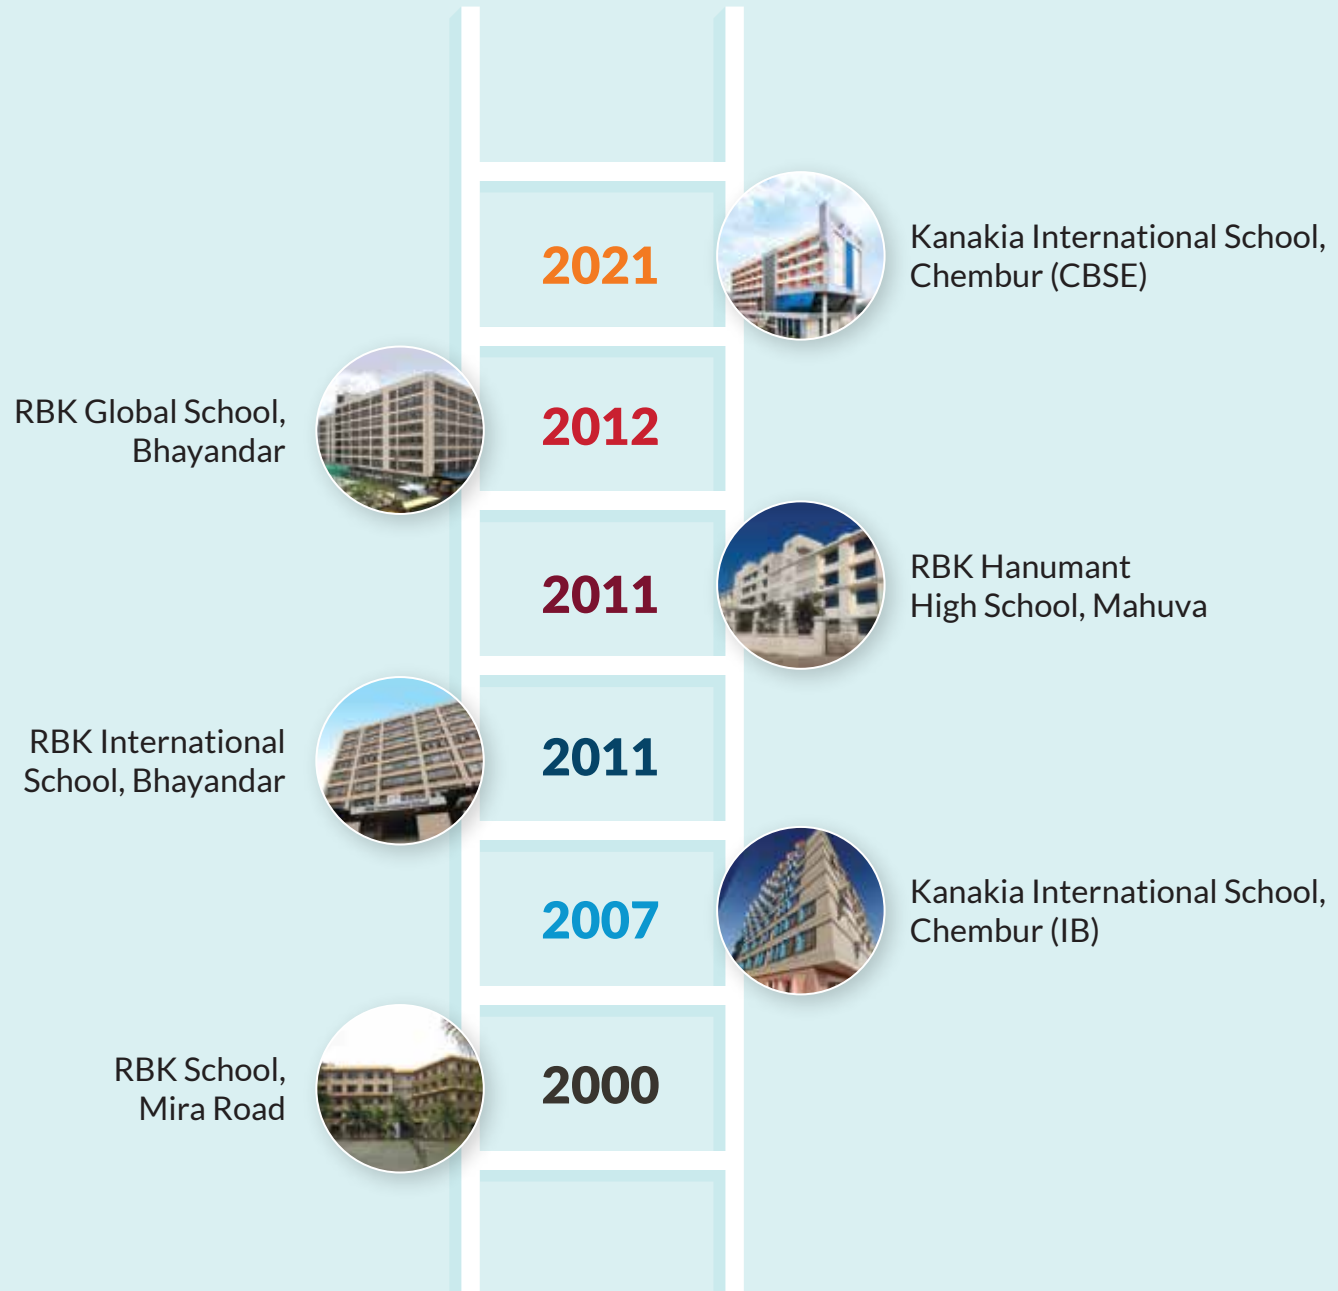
2021

Kanakia International School, Chembur (CBSE)

RBK Global School, Bhayandar

2012

2011

RBK Hanumant High School, Mahuva

RBK International School, Bhayandar

2011

2007

Kanakia International School, Chembur (IB)

RBK School, Mira Road

2000